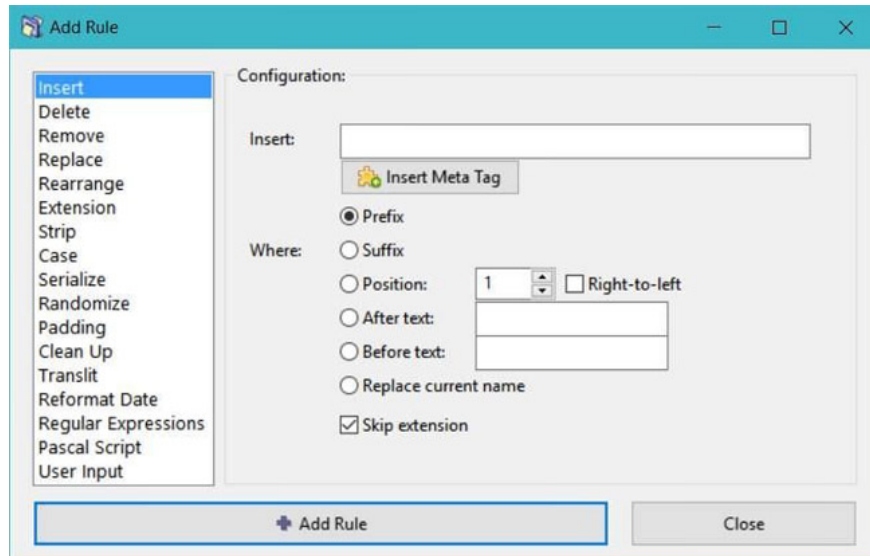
Add Rule

Insert
Delete
Remove
Replace
Rearrange
Extension
Strip
Case
Serialize
Randomize
Padding
Clean Up
Translit
Reformat Date
Regular Expressions
Pascal Script
User Input

Configuration:

Insert:

Insert Meta Tag

Where:
Prefix
Suffix
Position: 1 Right-to-left
After text:
Before text:
Replace current name
Skip extension

Add Rule
Close